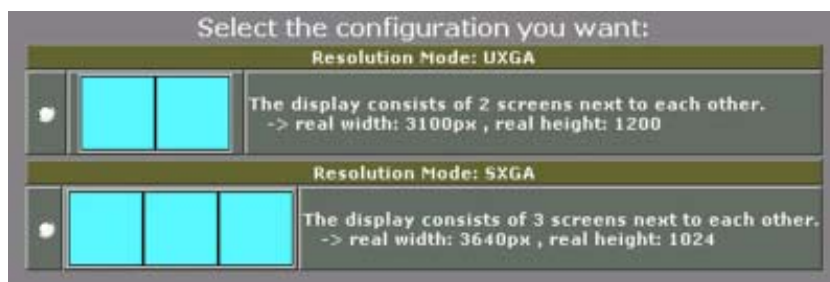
Select the configuration you want:

Resolution Mode: UXGA

The display consists of 2 screens next to each other.
-> real width: 3100px , real height: 1200

Resolution Mode: SXGA

The display consists of 3 screens next to each other.
-> real width: 3640px , real height: 1024